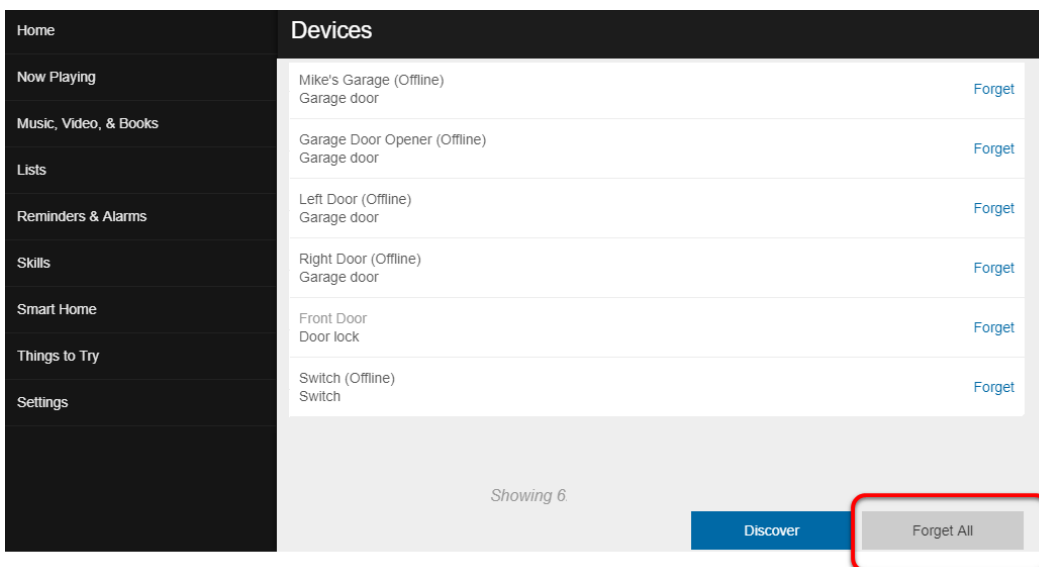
Home
Now Playing
Music, Video, & Books
Lists
Reminders & Alarms
Skills
Smart Home
Things to Try
Settings

Devices

Mike's Garage (Offline)
Garage door
Forget

Garage Door Opener (Offline)
Garage door
Forget

Left Door (Offline)
Garage door
Forget

Right Door (Offline)
Garage door
Forget

Front Door
Door lock
Forget

Switch (Offline)
Switch
Forget

Showing 6.

Discover
Forget All